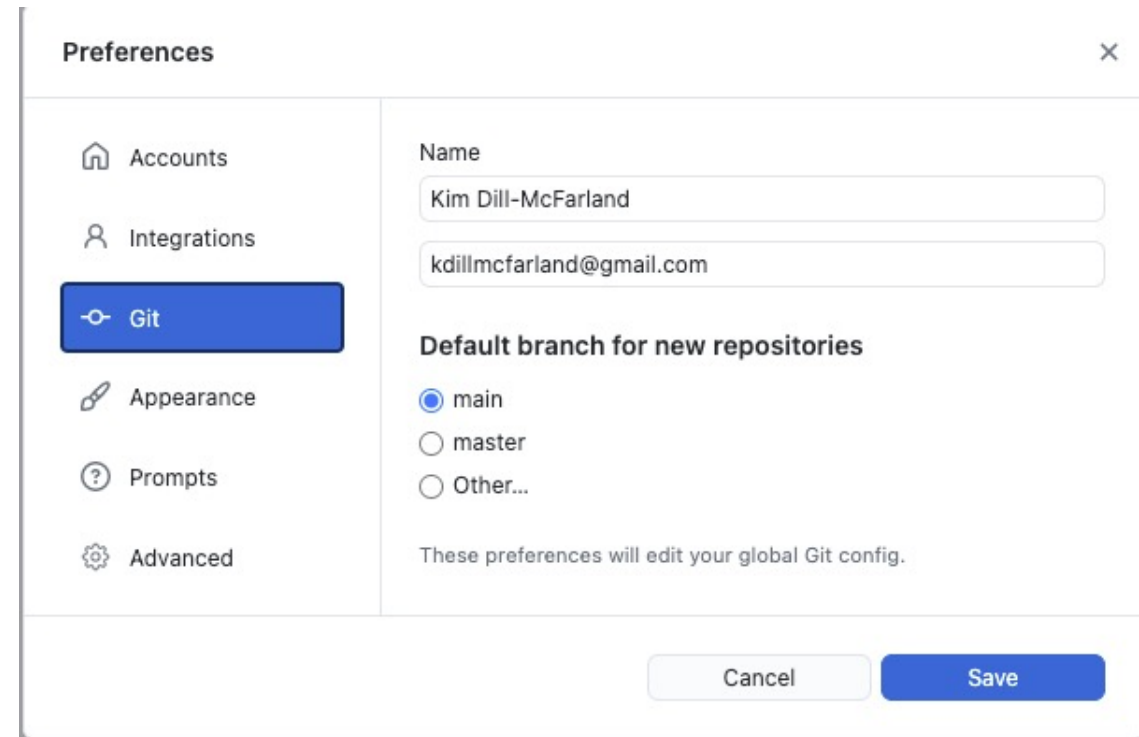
Preferences

×

Accounts

Integrations

Git

Appearance

Prompts

Advanced

Name

Kim Dill-McFarland

kdillmcfarland@gmail.com

Default branch for new repositories

main

master

Other...

These preferences will edit your global Git config.

Cancel

Save